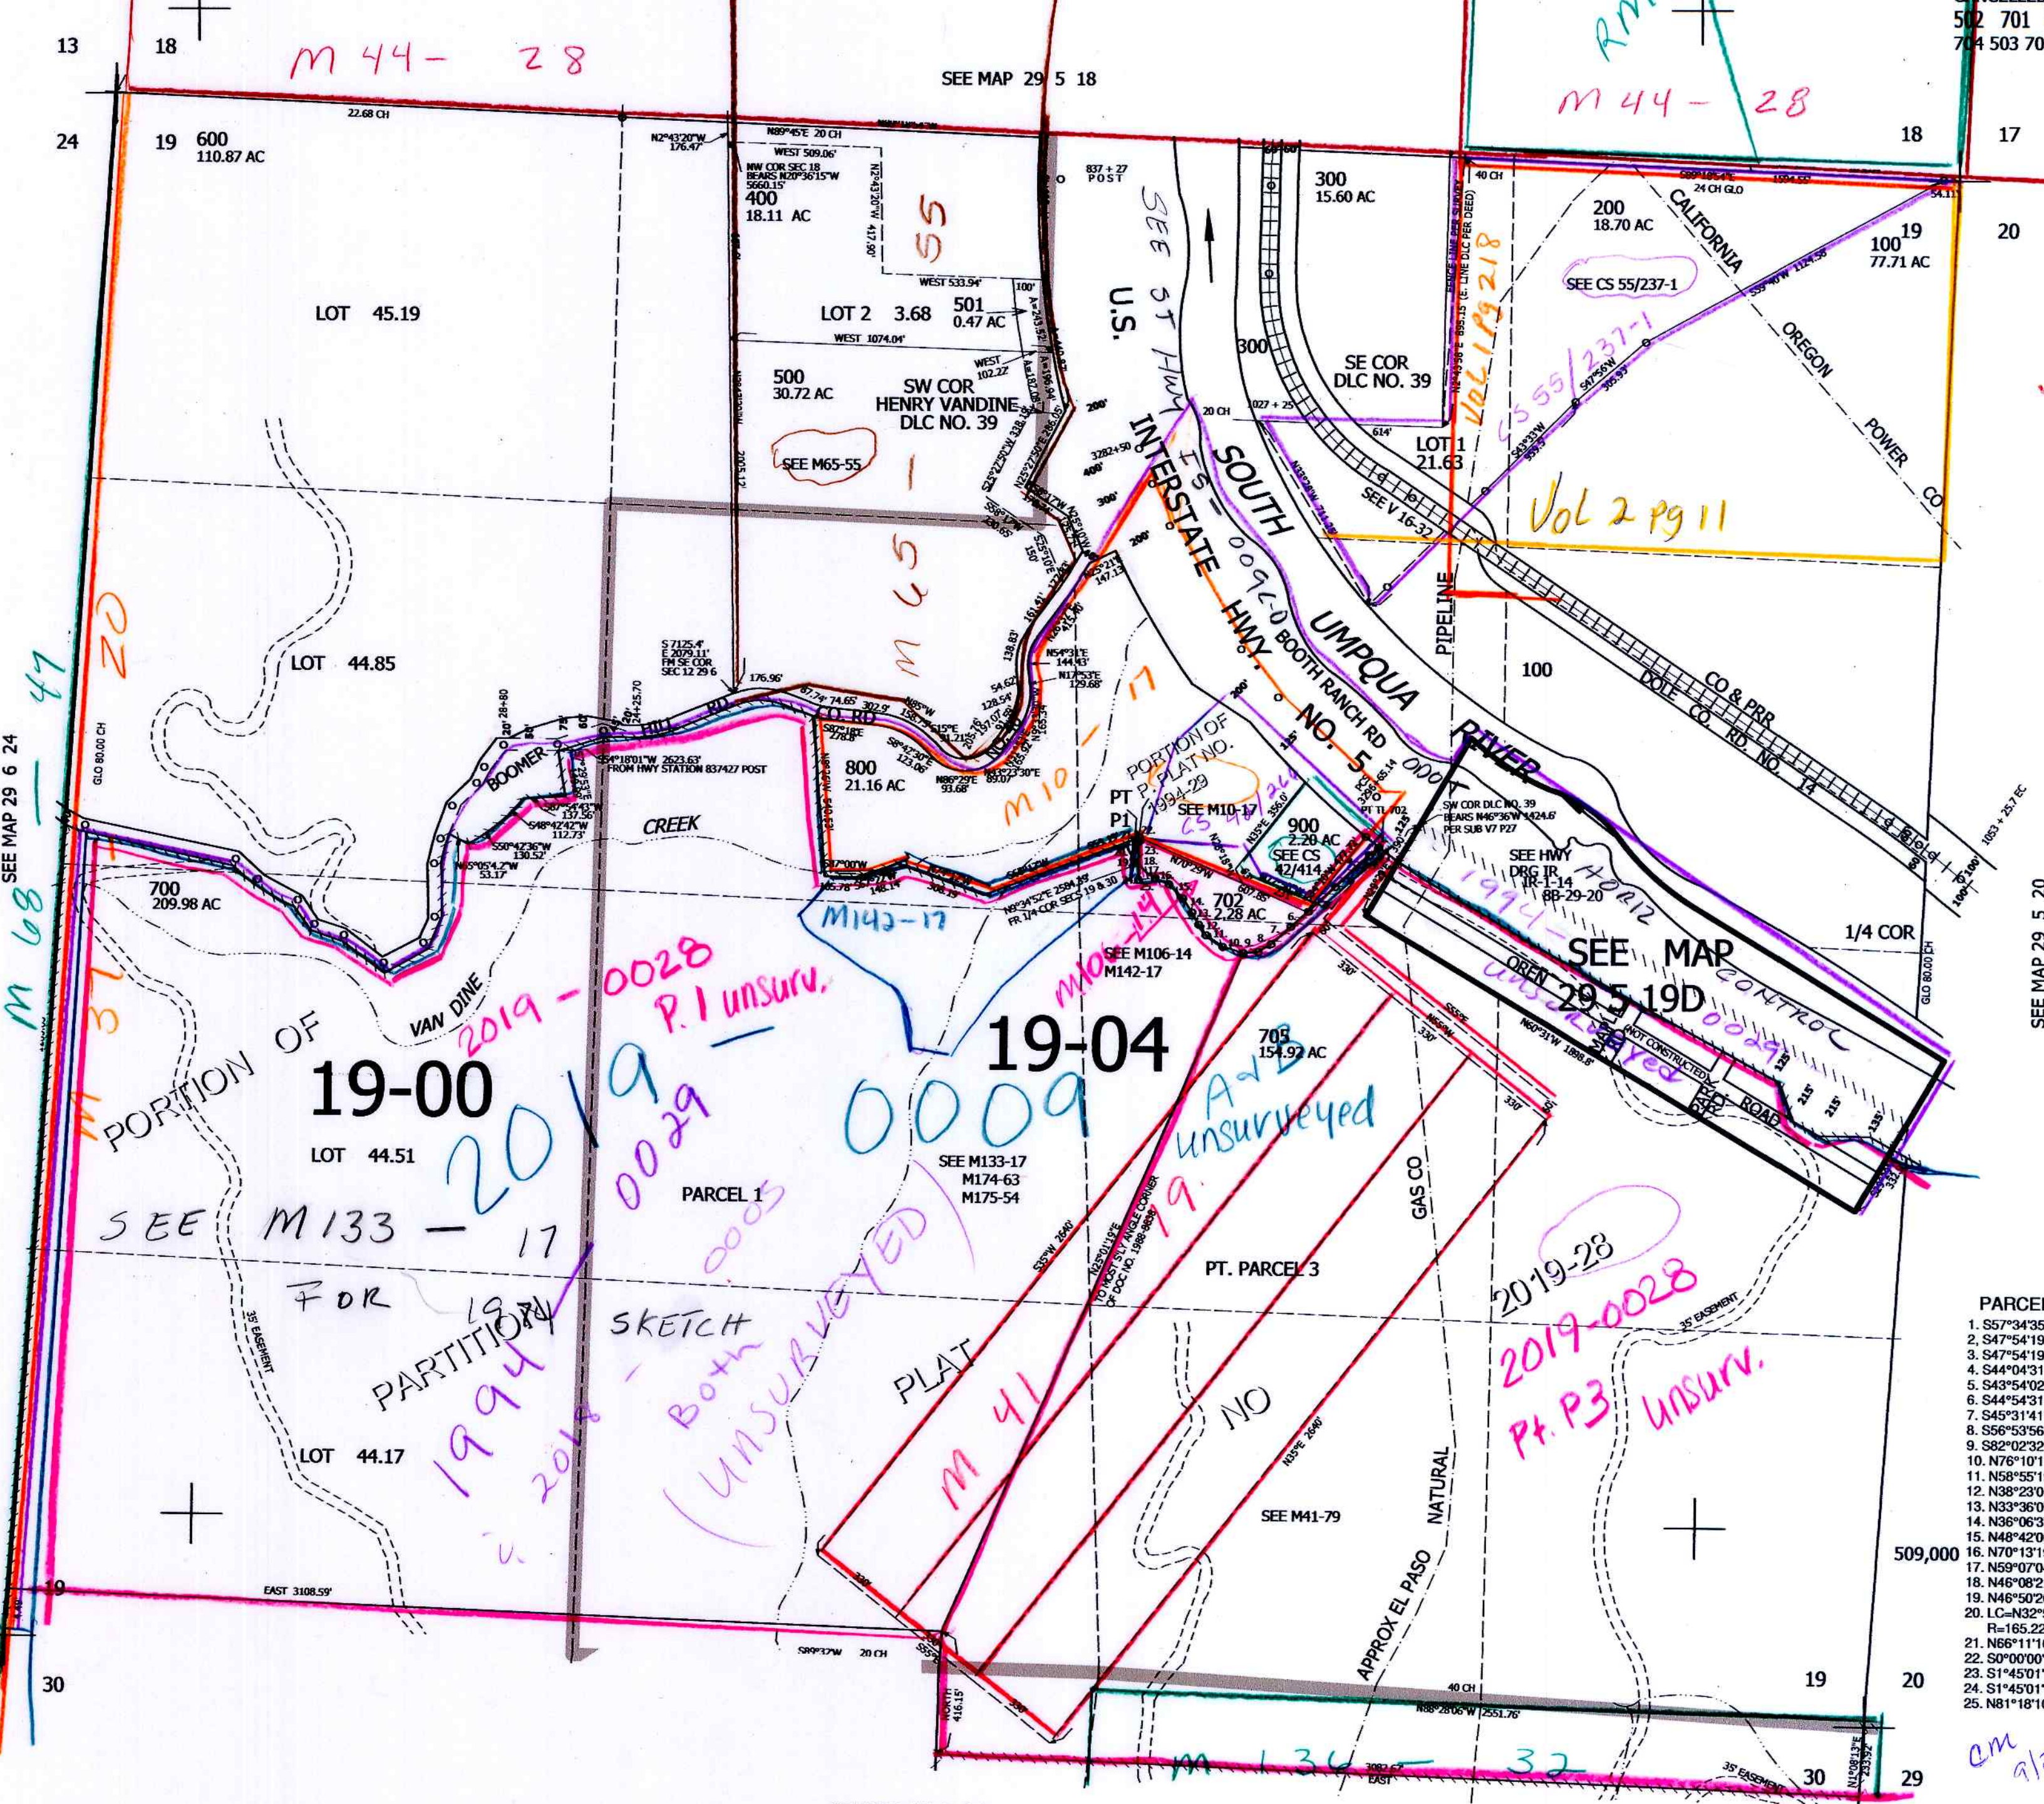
13 18
M 44- 28
SEE MAP 29 5 18
RM
502 701
704 503 70
M 44- 28
18 17
24 19 600
110.87 AC
22.68 CH
N2°43'20"W 176.47'
N89°45'E 20 CH
WEST 509.06'
NW COR SEC 18 BEARS N20°36'15"W 5660.15'
400
18.11 AC
N2°43'20"W 417.90'
55
837 + 27 POST
SEE ST HWY
300
15.60 AC
40 CH
24 CH GLO
200
18.70 AC
CALIFORNIA
19
100
77.71 AC
20
WEST 533.94'
LOT 45.19
LOT 2 3.68
501
0.47 AC
WEST 1074.04'
U.S.
SEE CS 55/237-1
OREGON
500
30.72 AC
SW COR HENRY VANDINE DLC NO. 39
300
SE COR DLC NO. 39
Vol 1 pg 218
CS 55/237-1
SEE M65-55
INTERSTATE
I5 - 0900
SOUTH
LOT 1
21.63
SEE V 16-32
Vol 2 pg 11
POWER
CO
M 65
HWY.
UMPQUA
PIPELINE
20
LOT 44.85
M 10 - 17
BOOTH RANCH RD
NO. 5
100
CO & PRR
DOLF CO RD NO 14
M 68 - 41
SEE MAP 29 6 24
GLO 80.00 CH
BOOMER
CO. RD
800
21.16 AC
PORTION OF P. PLAT NO. 1994-29
RIVER
PT P1
SEE M10-17
CS 42/414
900
2.20 AC
SEE CS 42/414
SEE HWY DRG IR-1-14 8B-29-20
HORIZ CONTROL
CREEK
M 37
700
209.98 AC
M142-17
702
2.28 AC
1994-0029
1/4 COR
SEE MAP 29 5 19D
SEE M106-14
M142-17
M106-14
VAN DINE
2019 - 0028
P.1 unsurv.
PORTION OF
19-00
19-04
705
154.92 AC
A & B
Unsurveyed
unsurveyed
OREN
ROAD
NOT CONSTRUCTED
2019
0009
0029
19.
LOT 44.51
PARCEL 1
SEE M133-17
M174-63
M175-54
SEE M133 - 17
FOR 1994
PARTITION
SKETCH
PLAT
PT. PARCEL 3
2019-28
2019-0028
Pt. P3 unsurv.
2019 - 0005
Both
(UNSURVEYED)
M 41
NO
GAS CO
NATURAL
APPROX EL PASO
SEE MAP 29 5 20
LOT 44.17
SEE M41-79
35' EASEMENT
EAST 3108.59'
19
509,000
S89°32'W 20 CH
30
40 CH
N88°28'06"W 2551.76'
M 136 - 32
19 20
30 29
PARCEL
1. S57°34'35
2. S47°54'19
3. S47°54'19
4. S44°04'31
5. S43°54'02
6. S44°54'31
7. S45°31'41
8. S56°53'56
9. S82°02'32
10. N76°10'1
11. N58°55'1
12. N38°23'0
13. N33°36'0
14. N36°06'3
15. N48°42'0
16. N70°13'1
17. N59°07'0
18. N46°08'2
19. N46°50'2
20. LC=N32°
R=165.22
21. N66°11'1
22. S0°00'00
23. S1°45'01
24. S1°45'01
25. N81°18'1
cm